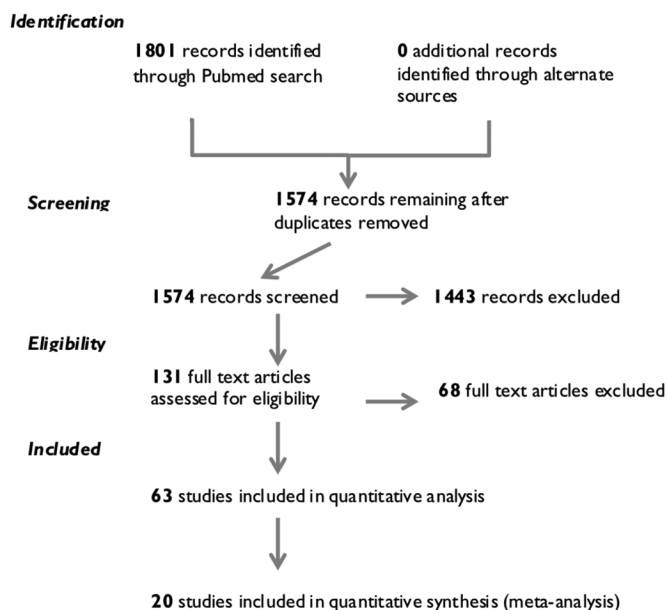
Identification

1801 records identified through Pubmed search

0 additional records identified through alternate sources

Screening

1574 records remaining after duplicates removed

1574 records screened

1443 records excluded

Eligibility

131 full text articles assessed for eligibility

68 full text articles excluded

Included

63 studies included in quantitative analysis

20 studies included in quantitative synthesis (meta-analysis)